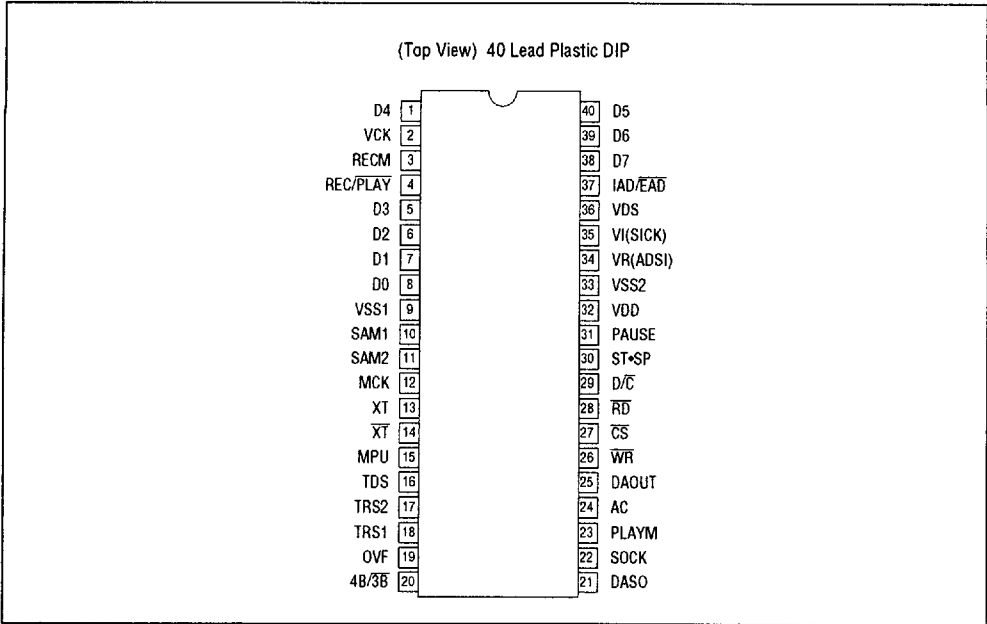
(Top View) 40 Lead Plastic DIP

| Pin name | Pin | Pin | Pin name |
|---|---|---|---|
| D4 | 1 | 40 | D5 |
| VCK | 2 | 39 | D6 |
| RECM | 3 | 38 | D7 |
| REC/$\overline{PLAY}$ | 4 | 37 | IAD/$\overline{EAD}$ |
| D3 | 5 | 36 | VDS |
| D2 | 6 | 35 | VI(SICK) |
| D1 | 7 | 34 | VR(ADSI) |
| D0 | 8 | 33 | VSS2 |
| VSS1 | 9 | 32 | VDD |
| SAM1 | 10 | 31 | PAUSE |
| SAM2 | 11 | 30 | ST•SP |
| MCK | 12 | 29 | D/$\overline{C}$ |
| XT | 13 | 28 | $\overline{RD}$ |
| $\overline{XT}$ | 14 | 27 | $\overline{CS}$ |
| MPU | 15 | 26 | $\overline{WR}$ |
| TDS | 16 | 25 | DAOUT |
| TRS2 | 17 | 24 | AC |
| TRS1 | 18 | 23 | PLAYM |
| OVF | 19 | 22 | SOCK |
| 4B/$\overline{3B}$ | 20 | 21 | DASO |